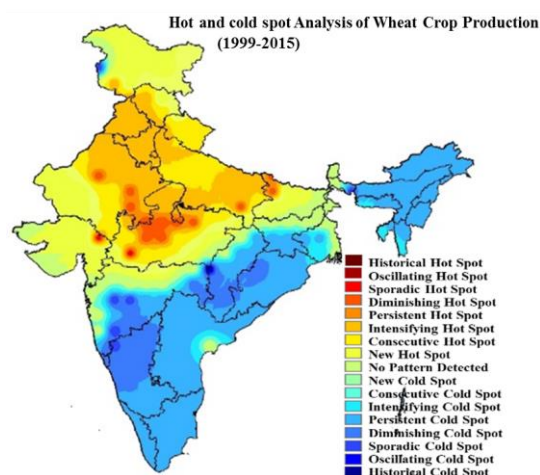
Hot and cold spot Analysis of Wheat Crop Production (1999-2015)

Historical Hot Spot
Oscillating Hot Spot
Sporadic Hot Spot
Diminishing Hot Spot
Persistent Hot Spot
Intensifying Hot Spot
Consecutive Hot Spot
New Hot Spot
No Pattern Detected
New Cold Spot
Consecutive Cold Spot
Intensifying Cold Spot
Persistent Cold Spot
Diminishing Cold Spot
Sporadic Cold Spot
Oscillating Cold Spot
Historical Cold Spot